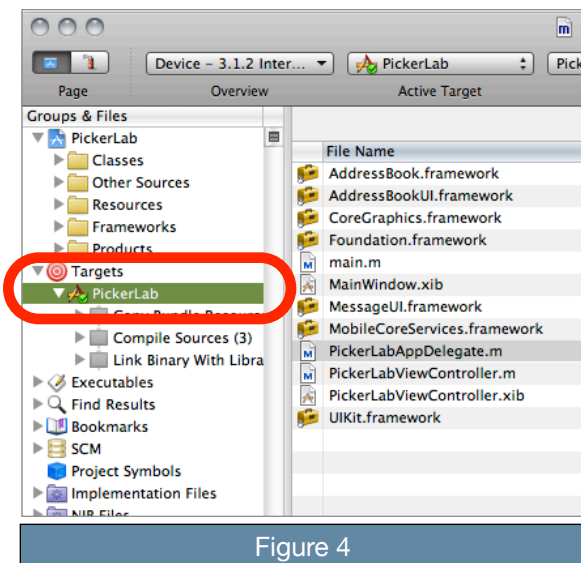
m

Device - 3.1.2 Inter... PickerLab Pick

Page Overview Active Target

Groups & Files

PickerLab

Classes

Other Sources

Resources

Frameworks

Products

Targets

PickerLab

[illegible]

Compile Sources (3)

Link Binary With Libra

Executables

Find Results

Bookmarks

SCM

Project Symbols

Implementation Files

NIB Files

File Name

AddressBook.framework

AddressBookUI.framework

CoreGraphics.framework

Foundation.framework

main.m

MainWindow.xib

MessageUI.framework

MobileCoreServices.framework

PickerLabAppDelegate.m

PickerLabViewController.m

PickerLabViewController.xib

UIKit.framework

Figure 4